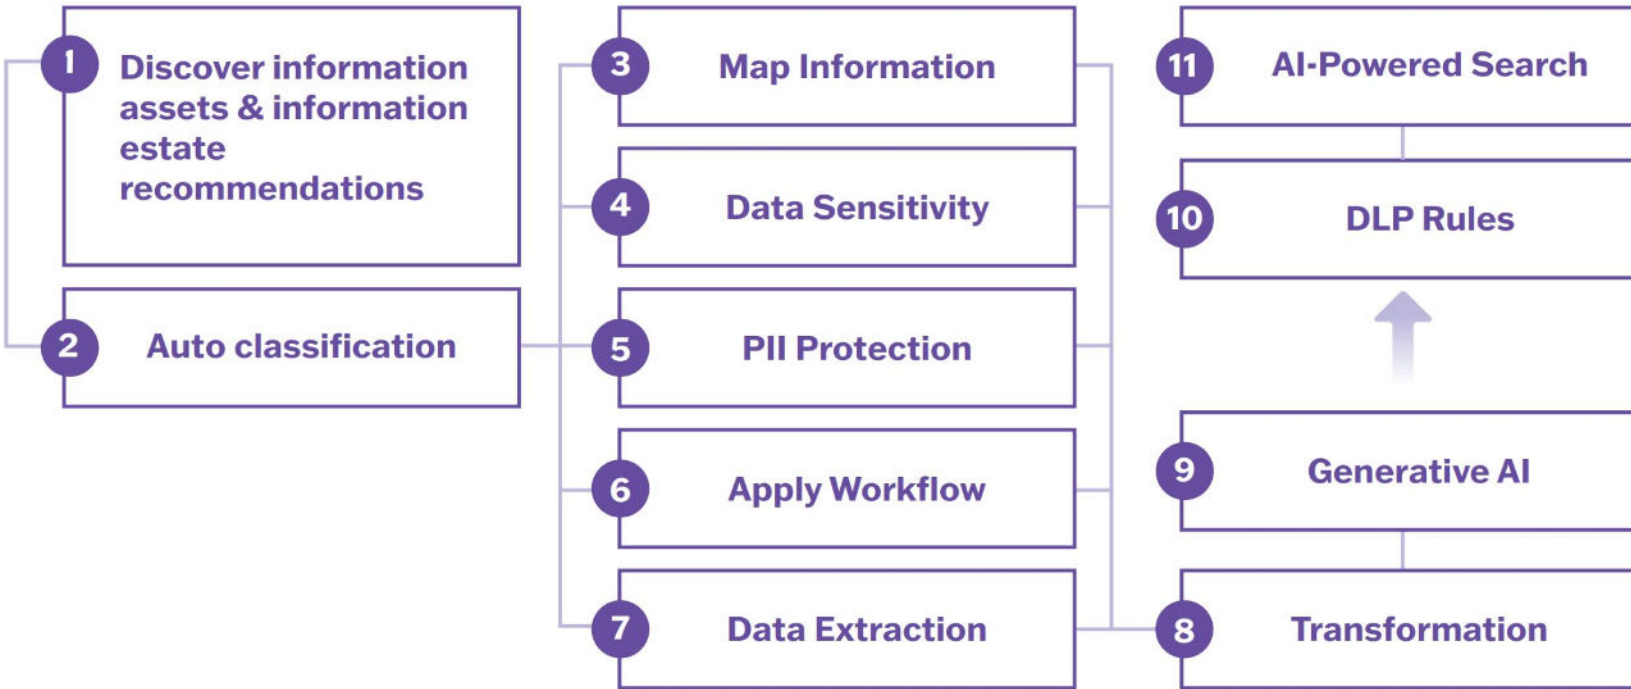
1 Discover information assets & information estate recommendations

2 Auto classification

3 Map Information

4 Data Sensitivity

5 PII Protection

6 Apply Workflow

7 Data Extraction

11 AI-Powered Search

10 DLP Rules

9 Generative AI

8 Transformation